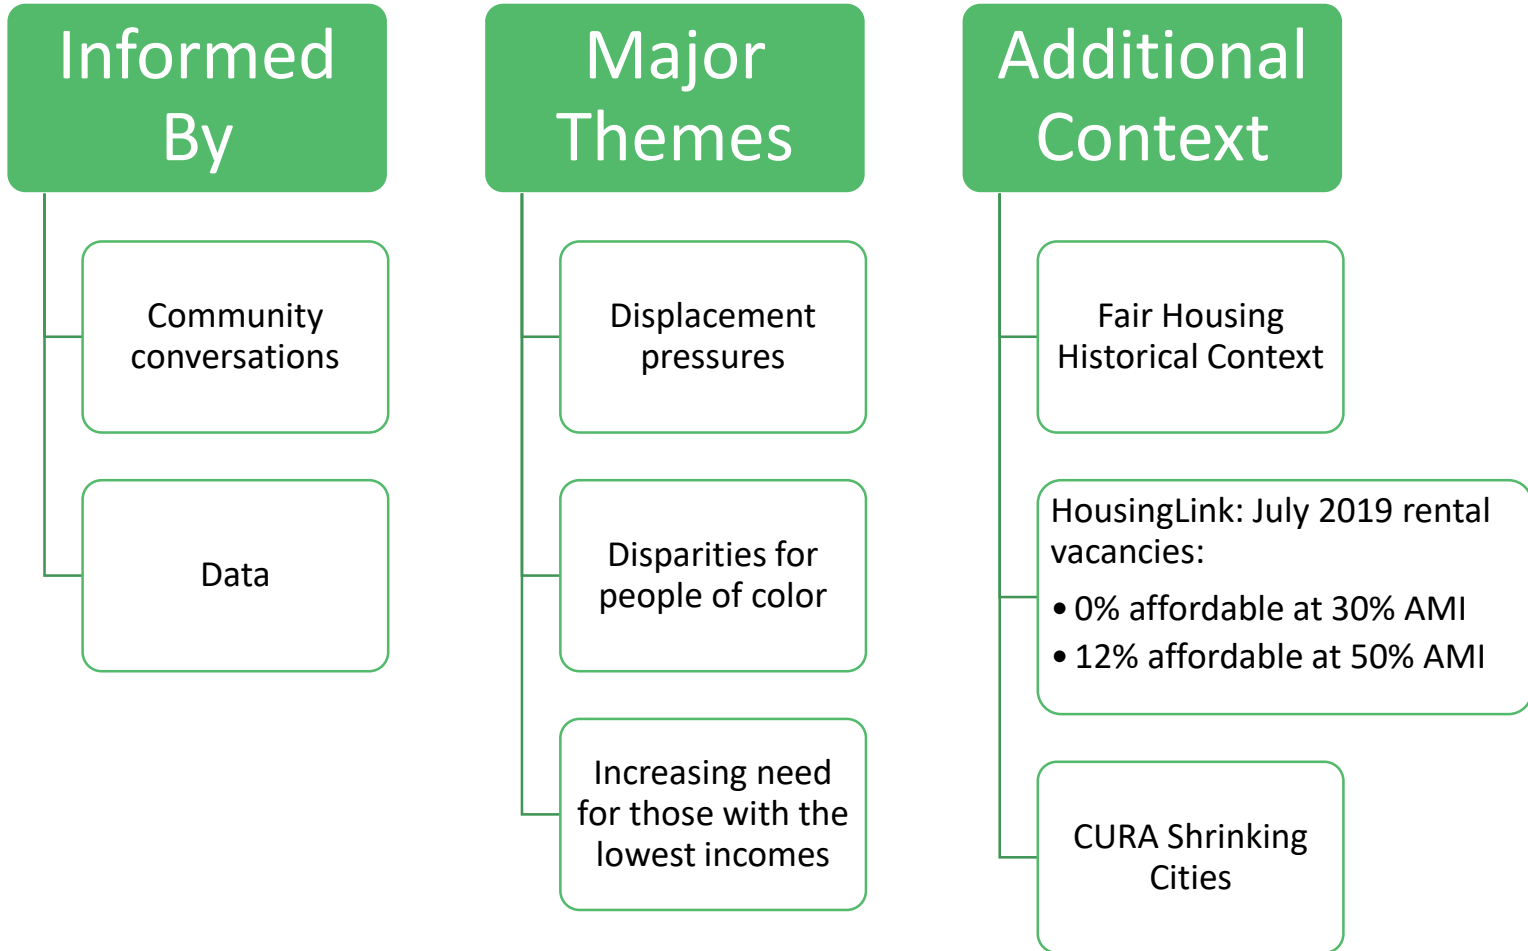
Informed By

Community conversations

Data

Major Themes

Displacement pressures

Disparities for people of color

Increasing need for those with the lowest incomes

Additional Context

Fair Housing Historical Context

HousingLink: July 2019 rental vacancies:
• 0% affordable at 30% AMI
• 12% affordable at 50% AMI

CURA Shrinking Cities